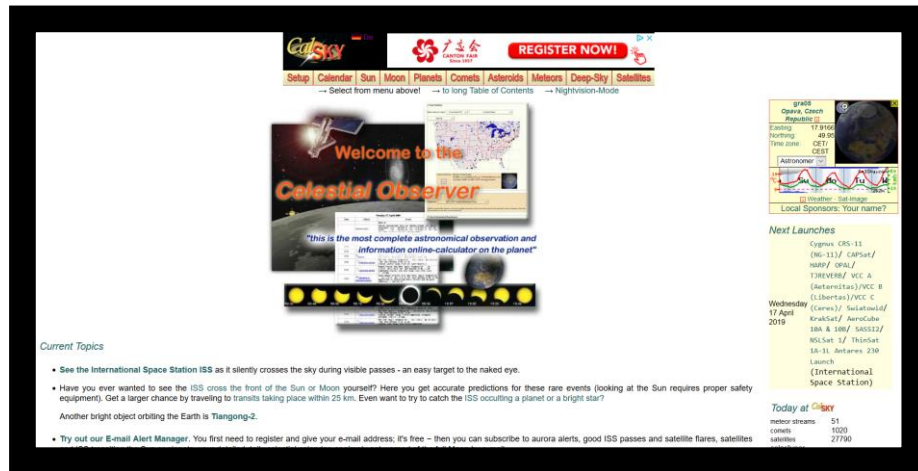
CalSKY

广交会 CANTON FAIR Since 1957

REGISTER NOW!

Setup | Calendar | Sun | Moon | Planets | Comets | Asteroids | Meteors | Deep-Sky | Satellites

→ Select from menu above! → to long Table of Contents → Nightvision-Mode

Welcome to the Celestial Observer

"this is the most complete astronomical observation and information online-calculator on the planet"

grad6
Opava, Czech Republic

| Easting | 17.9166 |
|---|---|
| Northing | 49.95 |
| Time zone | CET/CEST |

Astronomer

Weather - Sat-image

Local Sponsors: Your name?

Next Launches

Wednesday 17 April 2019

Cygnus CRS-11 (NG-11)/ CAPSat/ HARP/ OPAL/ TJREVERB/ VCC A (Aeternitas)/VCC B (Libertas)/VCC C (Ceres)/ Swiatowid/ KrakSat/ AeroCube 10A & 10B/ SASSI2/ NSLSat 1/ ThinSat 1A-1L Antares 230 Launch (International Space Station)

Today at CalSKY

| meteor streams | 51 |
|---|---|
| comets | 1020 |
| satellites | 27790 |

Current Topics

• See the International Space Station ISS as it silently crosses the sky during visible passes - an easy target to the naked eye.

• Have you ever wanted to see the ISS cross the front of the Sun or Moon yourself? Here you get accurate predictions for these rare events (looking at the Sun requires proper safety equipment). Get a larger chance by traveling to transits taking place within 25 km. Even want to try to catch the ISS occulting a planet or a bright star?

Another bright object orbiting the Earth is Tiangong-2.

• Try out our E-mail Alert Manager. You first need to register and give your e-mail address; it's free – then you can subscribe to aurora alerts, good ISS passes and satellite flares, satellites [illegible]